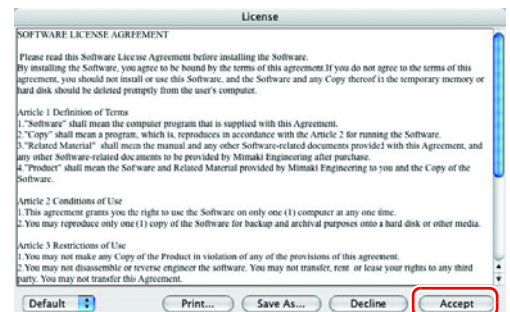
License

SOFTWARE LICENSE AGREEMENT

Please read this Software License Agreement before installing the Software.
By installing the Software, you agree to be bound by the terms of this agreement.If you do not agree to the terms of this agreement, you should not install or use this Software, and the Software and any Copy thereof is the temporary memory or hard disk should be deleted promptly from the user's computer.

Article 1 Definition of Terms
1."Software" shall mean the computer program that is supplied with this Agreement.
2."Copy" shall mean a program, which is, reproduces in accordance with the Article 2 for running the Software.
3."Related Material" shall mean the manual and any other Software-related documents provided with this Agreement, and any other Software-related documents to be provided by Mimaki Engineering after purchase.
4."Product" shall mean the Software and Related Material provided by Mimaki Engineering to you and the Copy of the Software.

Article 2 Conditions of Use
1.This agreement grants you the right to use the Software on only one (1) computer at any one time.
2.You may reproduce only one (1) copy of the Software for backup and archival purposes onto a hard disk or other media.

Article 3 Restrictions of Use
1.You may not make any Copy of the Product in violation of any of the provisions of this agreement.
2.You may not disassemble or reverse engineer the software. You may not transfer, rent or lease your rights to any third party. You may not transfer this Agreement.

Default

Print...

Save As...

Decline

Accept